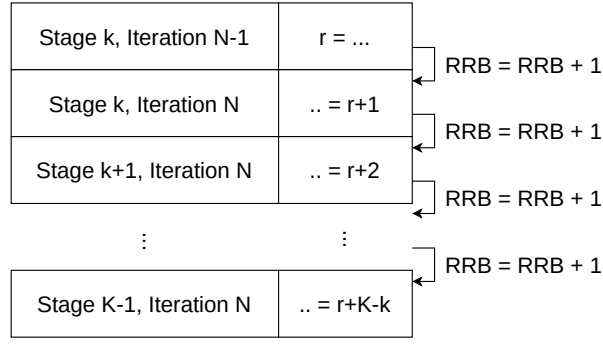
| | |
|---|---|
| Stage k, Iteration N-1 | r = ... |
| Stage k, Iteration N | .. = r+1 |
| Stage k+1, Iteration N | .. = r+2 |

RRB = RRB + 1

RRB = RRB + 1

RRB = RRB + 1

⋮ ⋮

RRB = RRB + 1

| | |
|---|---|
| Stage K-1, Iteration N | .. = r+K-k |